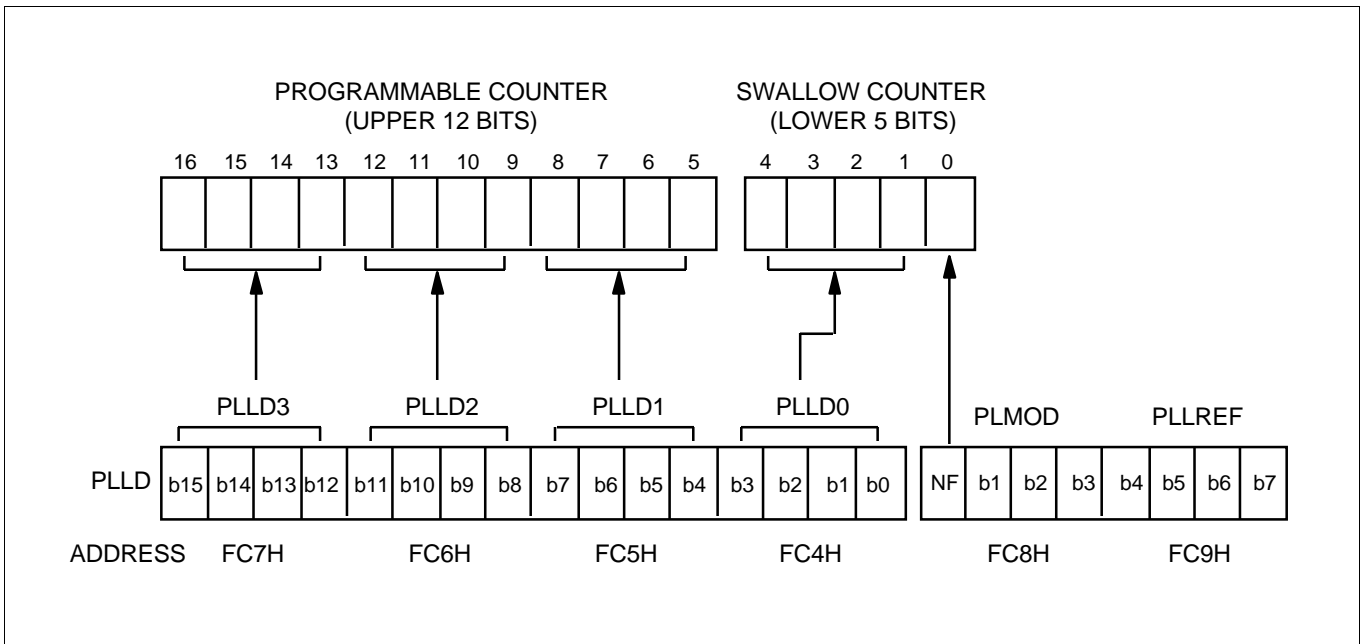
PROGRAMMABLE COUNTER
(UPPER 12 BITS)

SWALLOW COUNTER
(LOWER 5 BITS)

16 15 14 13 12 11 10 9 8 7 6 5 4 3 2 1 0

PLLD3 PLLD2 PLLD1 PLLD0 PLMOD PLLREF

PLLD b15 b14 b13 b12 b11 b10 b9 b8 b7 b6 b5 b4 b3 b2 b1 b0 NF b1 b2 b3 b4 b5 b6 b7

ADDRESS FC7H FC6H FC5H FC4H FC8H FC9H